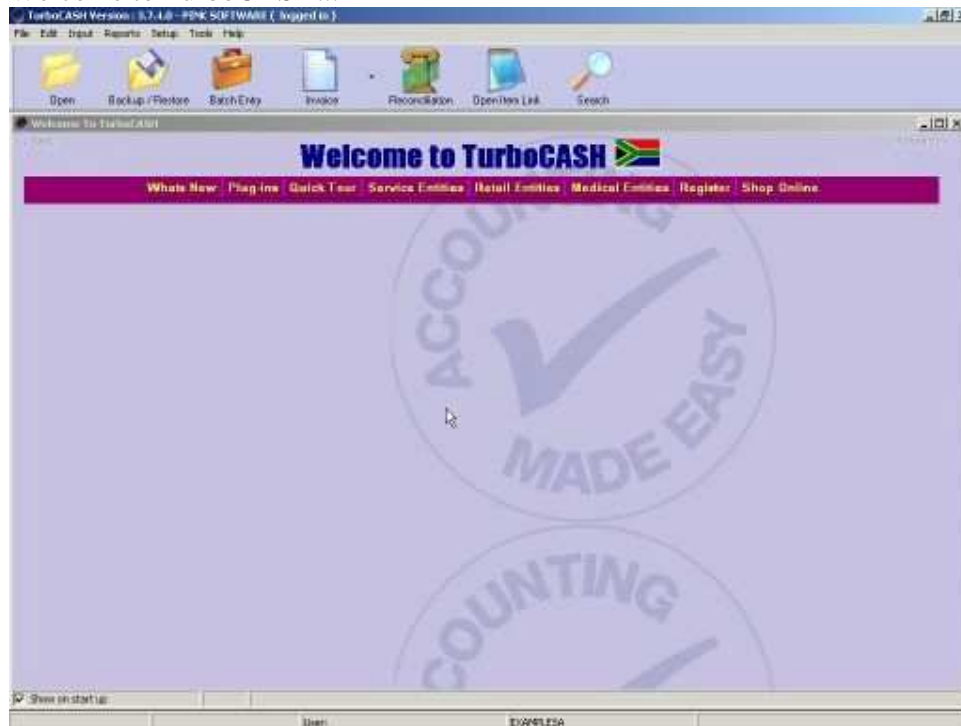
TurboCASH Version : 3.7.4.0 - PINK SOFTWARE ( logged in )

File Edit Input Reports Setup Tools Help

Open Backup / Restore Batch Entry Invoice Reconciliation Open Item Link Search

Welcome To TurboCASH

Welcome to TurboCASH

Whats New Plug-ins Quick Tour Service Entities Retail Entities Medical Entities Register Shop Online

ACCOUNTING MADE EASY

COUNTING

Show on start up

User: EXAMPLESA